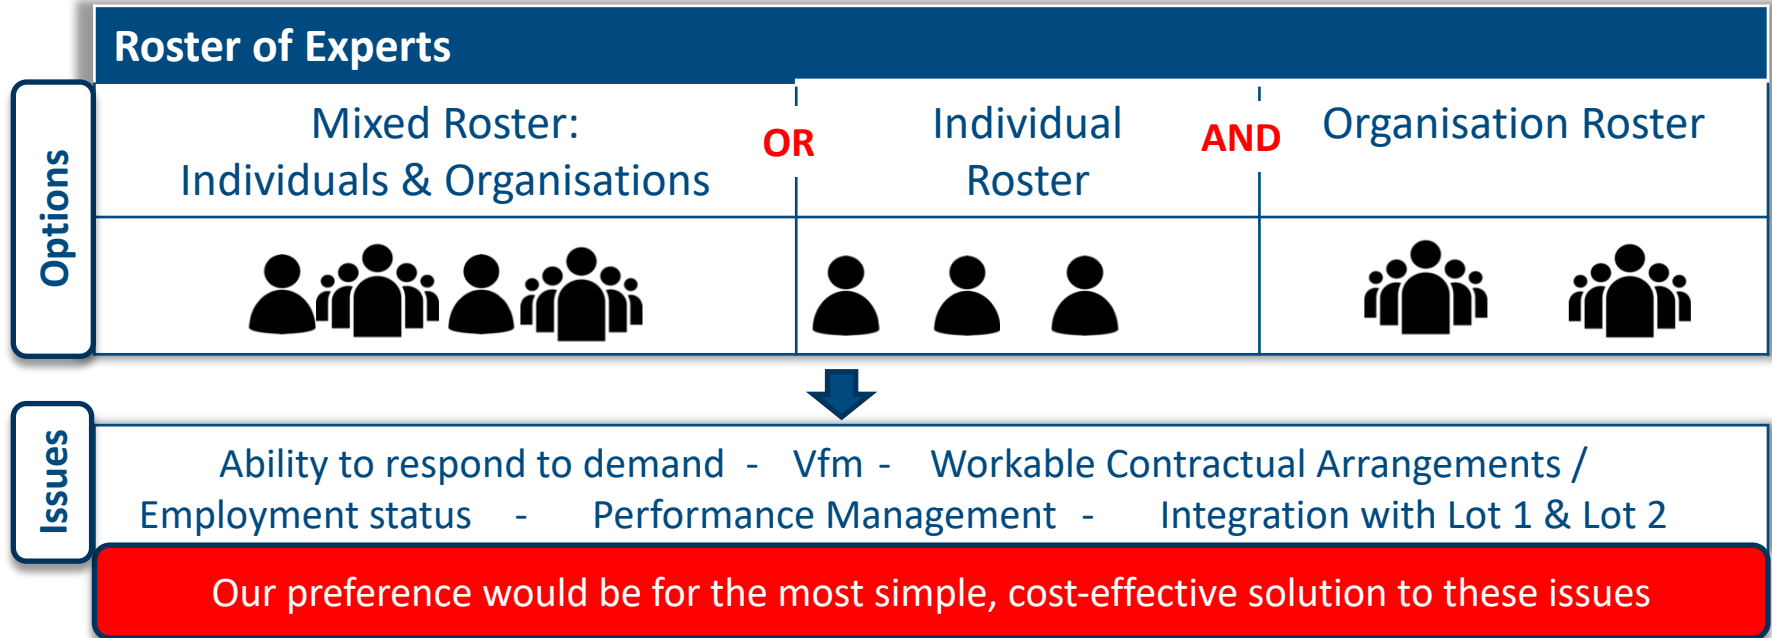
Roster of Experts

Options

Mixed Roster: Individuals & Organisations

OR

Individual Roster

AND

Organisation Roster

Issues

Ability to respond to demand - Vfm - Workable Contractual Arrangements / Employment status - Performance Management - Integration with Lot 1 & Lot 2

Our preference would be for the most simple, cost-effective solution to these issues